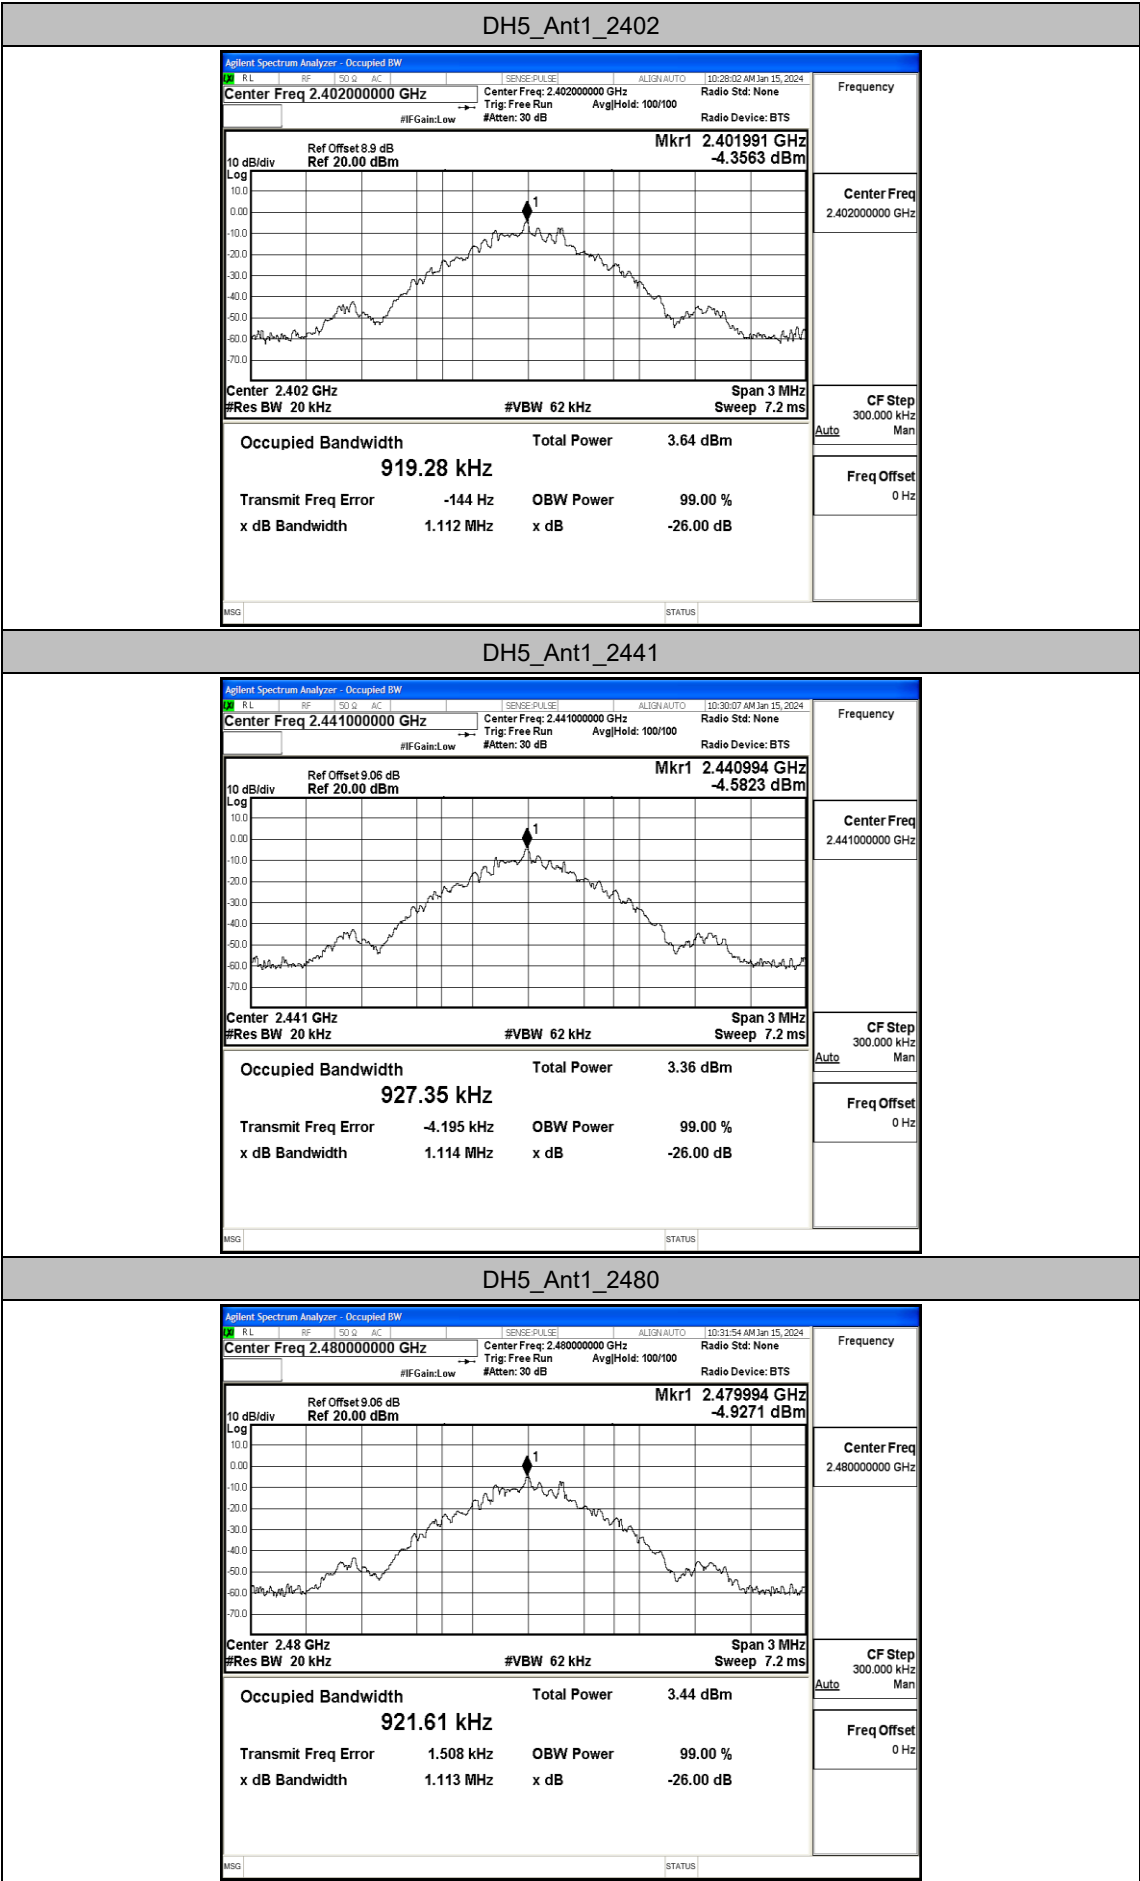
DH5_Ant1_2402

Agilent Spectrum Analyzer - Occupied BW

RL RF 50 Ω AC SENSE:PULSE ALIGN AUTO 10:28:02 AM Jan 15, 2024

Center Freq 2.402000000 GHz
Center Freq: 2.402000000 GHz
Trig: Free Run Avg|Hold: 100/100
#IFGain:Low #Atten: 30 dB
Radio Std: None
Radio Device: BTS

Frequency

Ref Offset 8.9 dB
10 dB/div Ref 20.00 dBm
Log
Mkr1 2.401991 GHz
-4.3563 dBm

10.0
0.00
-10.0
-20.0
-30.0
-40.0
-50.0
-60.0
-70.0

1

Center 2.402 GHz
#Res BW 20 kHz
#VBW 62 kHz
Span 3 MHz
Sweep 7.2 ms

Occupied Bandwidth
919.28 kHz
Total Power 3.64 dBm
Transmit Freq Error -144 Hz
OBW Power 99.00 %
x dB Bandwidth 1.112 MHz
x dB -26.00 dB

Center Freq
2.402000000 GHz

CF Step
300.000 kHz
Auto Man

Freq Offset
0 Hz

MSG
STATUS

DH5_Ant1_2441

Agilent Spectrum Analyzer - Occupied BW

RL RF 50 Ω AC SENSE:PULSE ALIGN AUTO 10:30:07 AM Jan 15, 2024

Center Freq 2.441000000 GHz
Center Freq: 2.441000000 GHz
Trig: Free Run Avg|Hold: 100/100
#IFGain:Low #Atten: 30 dB
Radio Std: None
Radio Device: BTS

Frequency

Ref Offset 9.06 dB
10 dB/div Ref 20.00 dBm
Log
Mkr1 2.440994 GHz
-4.5823 dBm

10.0
0.00
-10.0
-20.0
-30.0
-40.0
-50.0
-60.0
-70.0

1

Center 2.441 GHz
#Res BW 20 kHz
#VBW 62 kHz
Span 3 MHz
Sweep 7.2 ms

Occupied Bandwidth
927.35 kHz
Total Power 3.36 dBm
Transmit Freq Error -4.195 kHz
OBW Power 99.00 %
x dB Bandwidth 1.114 MHz
x dB -26.00 dB

Center Freq
2.441000000 GHz

CF Step
300.000 kHz
Auto Man

Freq Offset
0 Hz

MSG
STATUS

DH5_Ant1_2480

Agilent Spectrum Analyzer - Occupied BW

RL RF 50 Ω AC SENSE:PULSE ALIGN AUTO 10:31:54 AM Jan 15, 2024

Center Freq 2.480000000 GHz
Center Freq: 2.480000000 GHz
Trig: Free Run Avg|Hold: 100/100
#IFGain:Low #Atten: 30 dB
Radio Std: None
Radio Device: BTS

Frequency

Ref Offset 9.06 dB
10 dB/div Ref 20.00 dBm
Log
Mkr1 2.479994 GHz
-4.9271 dBm

10.0
0.00
-10.0
-20.0
-30.0
-40.0
-50.0
-60.0
-70.0

1

Center 2.48 GHz
#Res BW 20 kHz
#VBW 62 kHz
Span 3 MHz
Sweep 7.2 ms

Occupied Bandwidth
921.61 kHz
Total Power 3.44 dBm
Transmit Freq Error 1.508 kHz
OBW Power 99.00 %
x dB Bandwidth 1.113 MHz
x dB -26.00 dB

Center Freq
2.480000000 GHz

CF Step
300.000 kHz
Auto Man

Freq Offset
0 Hz

MSG
STATUS